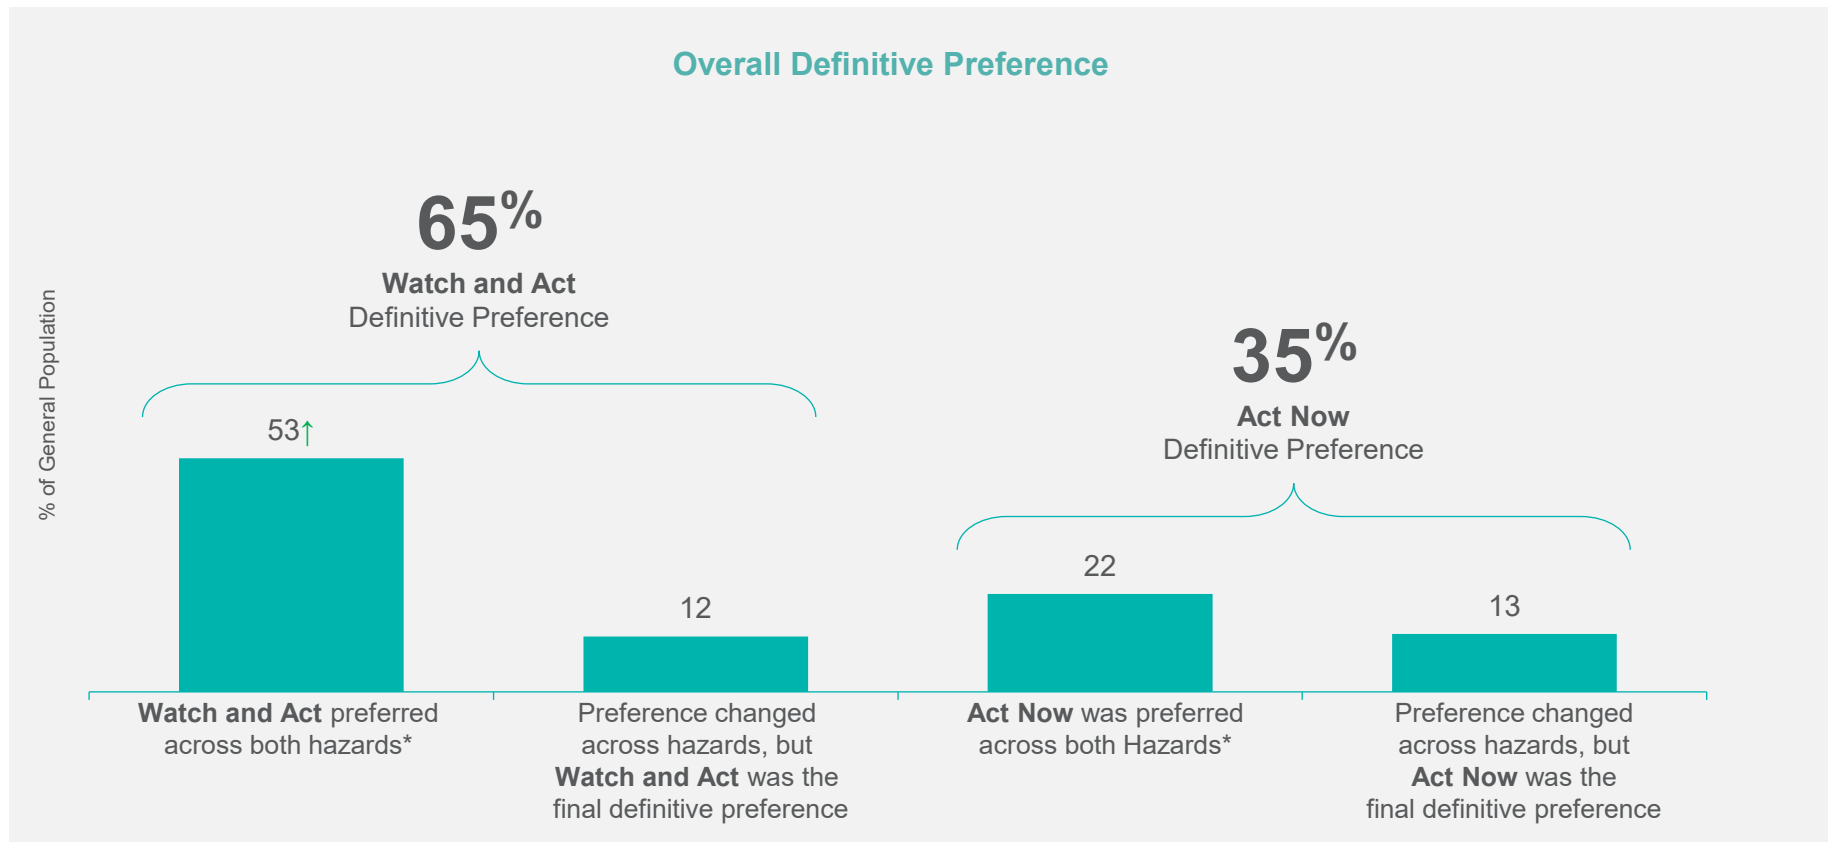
Overall Definitive Preference

% of General Population

65%
Watch and Act
Definitive Preference

35%
Act Now
Definitive Preference

53↑

12

22

13

Watch and Act preferred across both hazards*

Preference changed across hazards, but Watch and Act was the final definitive preference

Act Now was preferred across both Hazards*

Preference changed across hazards, but Act Now was the final definitive preference